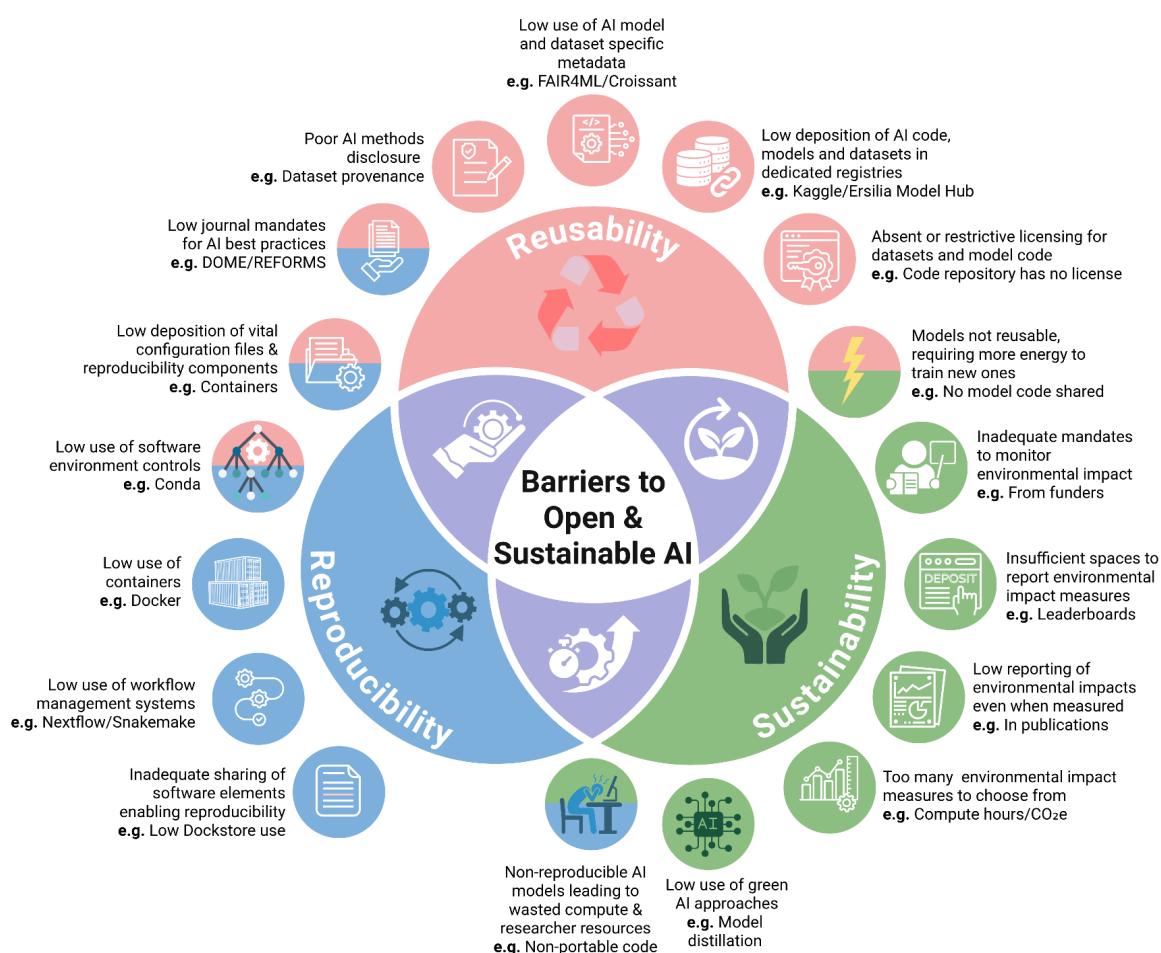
Low use of AI model and dataset specific metadata
**e.g.** FAIR4ML/Croissant

Poor AI methods disclosure
**e.g.** Dataset provenance

Low deposition of AI code, models and datasets in dedicated registries
**e.g.** Kaggle/Ersilia Model Hub

Low journal mandates for AI best practices
**e.g.** DOME/REFORMS

Absent or restrictive licensing for datasets and model code
**e.g.** Code repository has no license

Reusability

Low deposition of vital configuration files & reproducibility components
**e.g.** Containers

Models not reusable, requiring more energy to train new ones
**e.g.** No model code shared

Low use of software environment controls
**e.g.** Conda

Inadequate mandates to monitor environmental impact
**e.g.** From funders

Barriers to Open & Sustainable AI

Low use of containers
**e.g.** Docker

Insufficient spaces to report environmental impact measures
**e.g.** Leaderboards

DEPOSIT

Reproducibility

Sustainability

Low use of workflow management systems
**e.g.** Nextflow/Snakemake

Low reporting of environmental impacts even when measured
**e.g.** In publications

Inadequate sharing of software elements enabling reproducibility
**e.g.** Low Dockstore use

Too many environmental impact measures to choose from
**e.g.** Compute hours/$CO_2e$

AI

Non-reproducible AI models leading to wasted compute & researcher resources
**e.g.** Non-portable code

Low use of green AI approaches
**e.g.** Model distillation